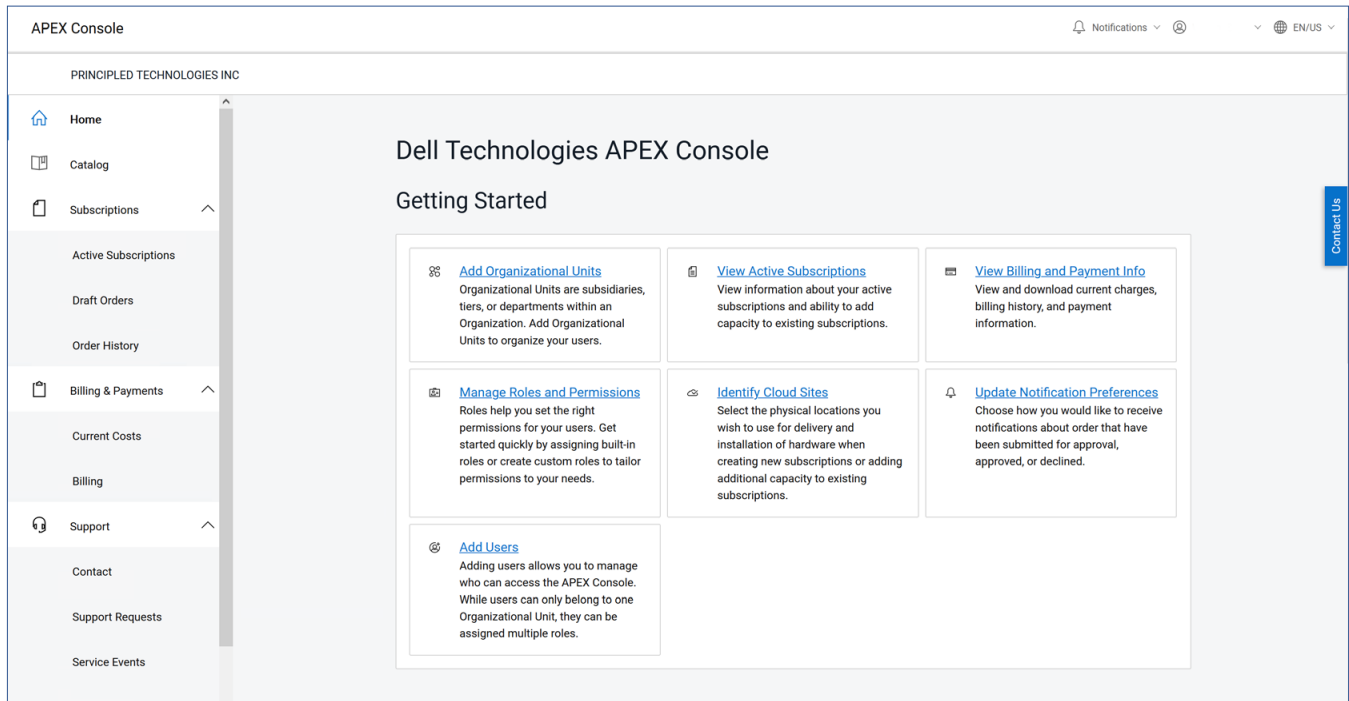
APEX Console

Notifications EN/US

PRINCIPLED TECHNOLOGIES INC

Home

Catalog

Subscriptions

Active Subscriptions

Draft Orders

Order History

Billing & Payments

Current Costs

Billing

Support

Contact

Support Requests

Service Events

Dell Technologies APEX Console

Getting Started

Add Organizational Units
Organizational Units are subsidiaries, tiers, or departments within an Organization. Add Organizational Units to organize your users.

View Active Subscriptions
View information about your active subscriptions and ability to add capacity to existing subscriptions.

View Billing and Payment Info
View and download current charges, billing history, and payment information.

Manage Roles and Permissions
Roles help you set the right permissions for your users. Get started quickly by assigning built-in roles or create custom roles to tailor permissions to your needs.

Identify Cloud Sites
Select the physical locations you wish to use for delivery and installation of hardware when creating new subscriptions or adding additional capacity to existing subscriptions.

Update Notification Preferences
Choose how you would like to receive notifications about order that have been submitted for approval, approved, or declined.

Add Users
Adding users allows you to manage who can access the APEX Console. While users can only belong to one Organizational Unit, they can be assigned multiple roles.

Contact Us